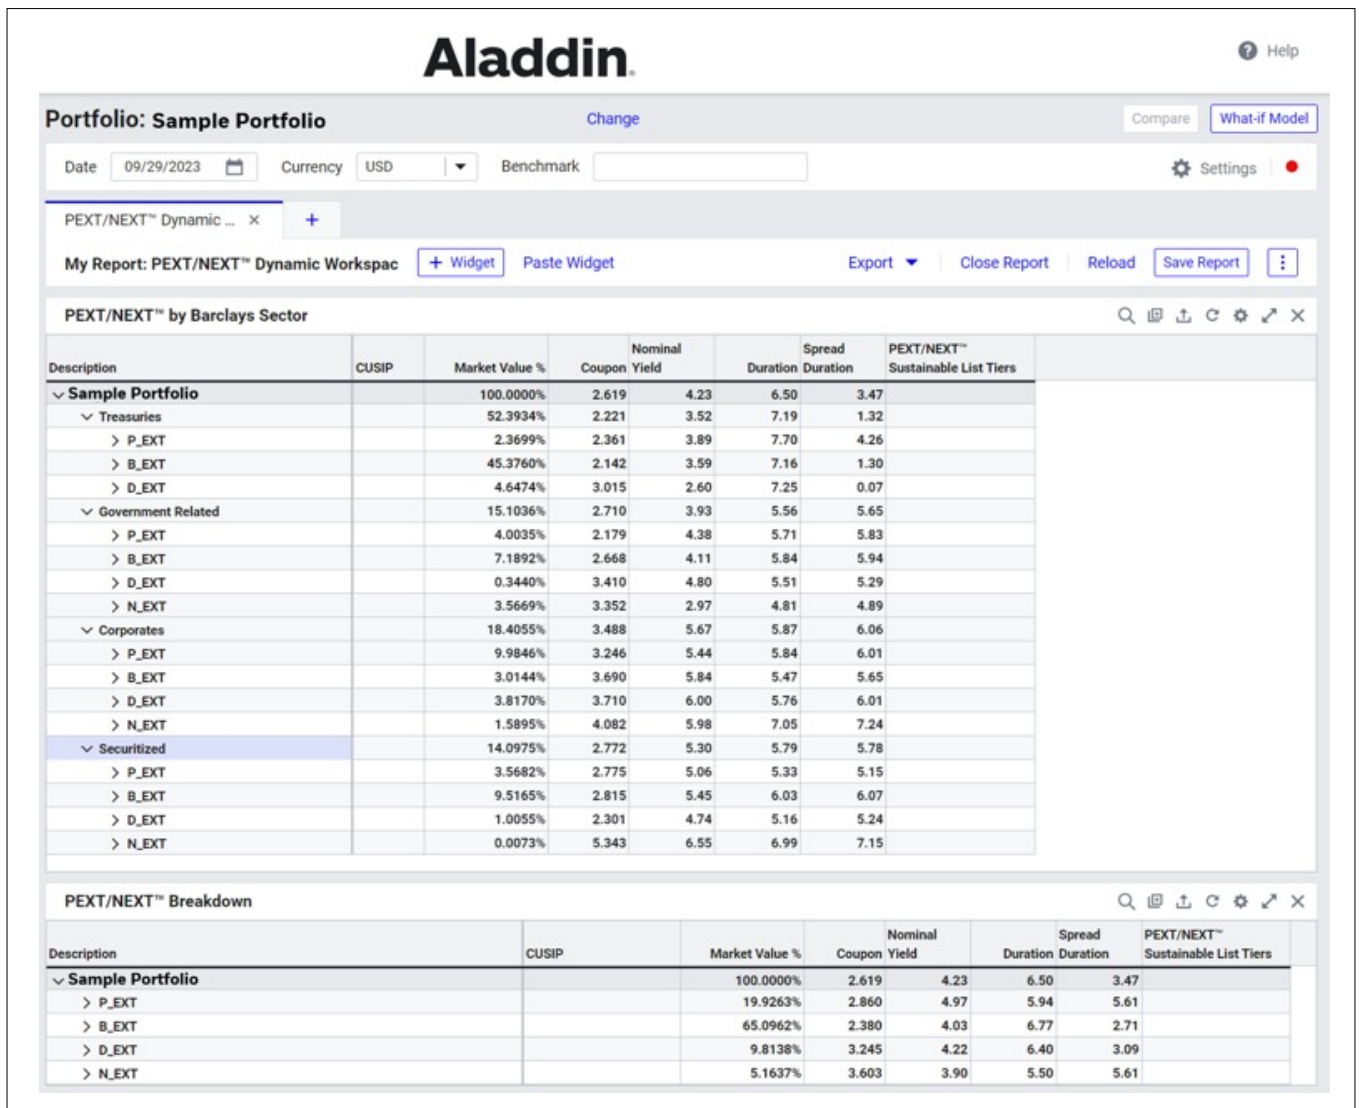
Aladdin

Help

Portfolio: Sample Portfolio

Change

Compare What-if Model

Date 09/29/2023 Currency USD Benchmark

Settings

PEXT/NEXT™ Dynamic ... ×  +

My Report: PEXT/NEXT™ Dynamic Workspac

+ Widget Paste Widget

Export Close Report Reload Save Report

PEXT/NEXT™ by Barclays Sector

| Description | CUSIP | Market Value % | Coupon | Nominal Yield | Duration | Spread Duration | PEXT/NEXT™ Sustainable List Tiers |
|---|---|---|---|---|---|---|---|
| Sample Portfolio | | 100.0000% | 2.619 | 4.23 | 6.50 | 3.47 | |
| Treasuries | | 52.3934% | 2.221 | 3.52 | 7.19 | 1.32 | |
| P_EXT | | 2.3699% | 2.361 | 3.89 | 7.70 | 4.26 | |
| B_EXT | | 45.3760% | 2.142 | 3.59 | 7.16 | 1.30 | |
| D_EXT | | 4.6474% | 3.015 | 2.60 | 7.25 | 0.07 | |
| Government Related | | 15.1036% | 2.710 | 3.93 | 5.56 | 5.65 | |
| P_EXT | | 4.0035% | 2.179 | 4.38 | 5.71 | 5.83 | |
| B_EXT | | 7.1892% | 2.668 | 4.11 | 5.84 | 5.94 | |
| D_EXT | | 0.3440% | 3.410 | 4.80 | 5.51 | 5.29 | |
| N_EXT | | 3.5669% | 3.352 | 2.97 | 4.81 | 4.89 | |
| Corporates | | 18.4055% | 3.488 | 5.67 | 5.87 | 6.06 | |
| P_EXT | | 9.9846% | 3.246 | 5.44 | 5.84 | 6.01 | |
| B_EXT | | 3.0144% | 3.690 | 5.84 | 5.47 | 5.65 | |
| D_EXT | | 3.8170% | 3.710 | 6.00 | 5.76 | 6.01 | |
| N_EXT | | 1.5895% | 4.082 | 5.98 | 7.05 | 7.24 | |
| Securitized | | 14.0975% | 2.772 | 5.30 | 5.79 | 5.78 | |
| P_EXT | | 3.5682% | 2.775 | 5.06 | 5.33 | 5.15 | |
| B_EXT | | 9.5165% | 2.815 | 5.45 | 6.03 | 6.07 | |
| D_EXT | | 1.0055% | 2.301 | 4.74 | 5.16 | 5.24 | |
| N_EXT | | 0.0073% | 5.343 | 6.55 | 6.99 | 7.15 | |

PEXT/NEXT™ Breakdown

| Description | CUSIP | Market Value % | Coupon | Nominal Yield | Duration | Spread Duration | PEXT/NEXT™ Sustainable List Tiers |
|---|---|---|---|---|---|---|---|
| Sample Portfolio | | 100.0000% | 2.619 | 4.23 | 6.50 | 3.47 | |
| P_EXT | | 19.9263% | 2.860 | 4.97 | 5.94 | 5.61 | |
| B_EXT | | 65.0962% | 2.380 | 4.03 | 6.77 | 2.71 | |
| D_EXT | | 9.8138% | 3.245 | 4.22 | 6.40 | 3.09 | |
| N_EXT | | 5.1637% | 3.603 | 3.90 | 5.50 | 5.61 | |